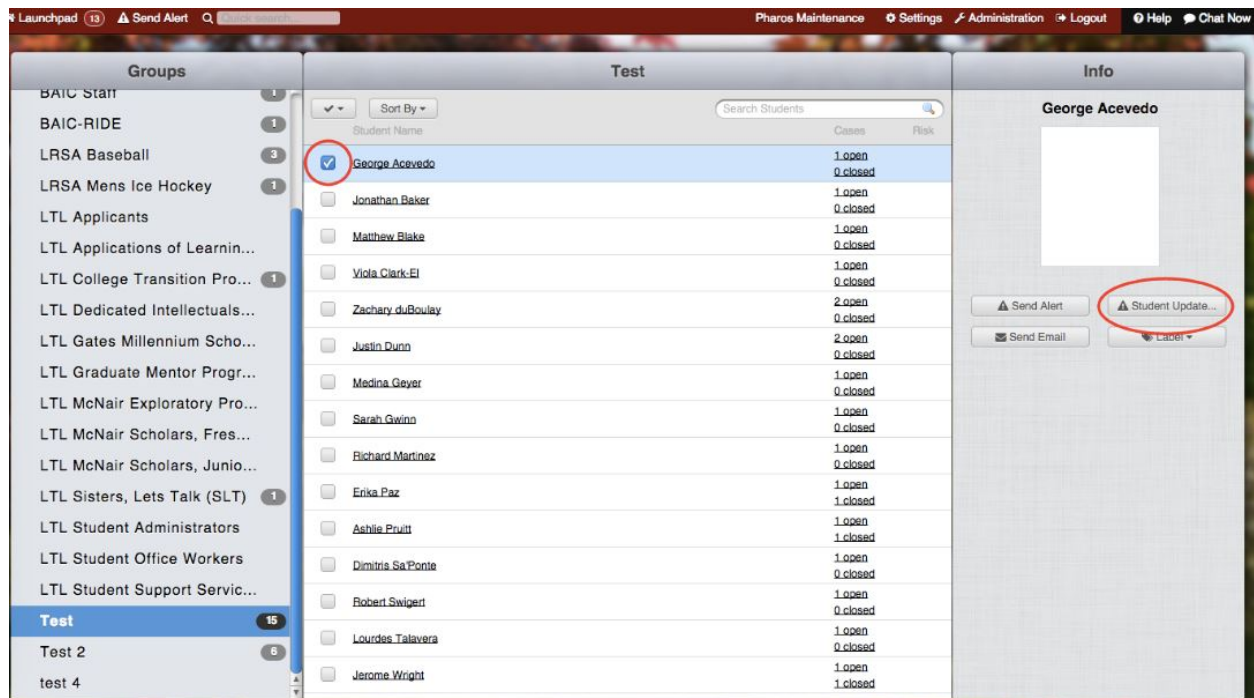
Launchpad 13 Send Alert Quick search... Pharos Maintenance Settings Administration Logout Help Chat Now

Groups

BAIC Staff
BAIC-RIDE 1
LRSA Baseball 3
LRSA Mens Ice Hockey 1
LTL Applicants
LTL Applications of Learnin...
LTL College Transition Pro... 1
LTL Dedicated Intellectuals...
LTL Gates Millennium Scho...
LTL Graduate Mentor Progr...
LTL McNair Exploratory Pro...
LTL McNair Scholars, Fres...
LTL McNair Scholars, Junio...
LTL Sisters, Lets Talk (SLT) 1
LTL Student Administrators
LTL Student Office Workers
LTL Student Support Servic...
Test 15
Test 2 6
test 4

Test

Sort By
Search Students
Student Name Cases Risk

| Student Name | Cases |
|---|---|
| George Acevedo | 1 open 0 closed |
| Jonathan Baker | 1 open 0 closed |
| Matthew Blake | 1 open 0 closed |
| Viola Clark-El | 1 open 0 closed |
| Zachary duBoulay | 2 open 0 closed |
| Justin Dunn | 2 open 0 closed |
| Medina Geyer | 1 open 0 closed |
| Sarah Gwinn | 1 open 0 closed |
| Richard Martinez | 1 open 0 closed |
| Erika Paz | 1 open 1 closed |
| Ashlie Pruitt | 1 open 1 closed |
| Dimitris Sa'Ponte | 1 open 0 closed |
| Robert Swigert | 1 open 0 closed |
| Lourdes Talavera | 1 open 0 closed |
| Jerome Wright | 1 open 1 closed |

Info

George Acevedo

Send Alert
Student Update...
Send Email
Label